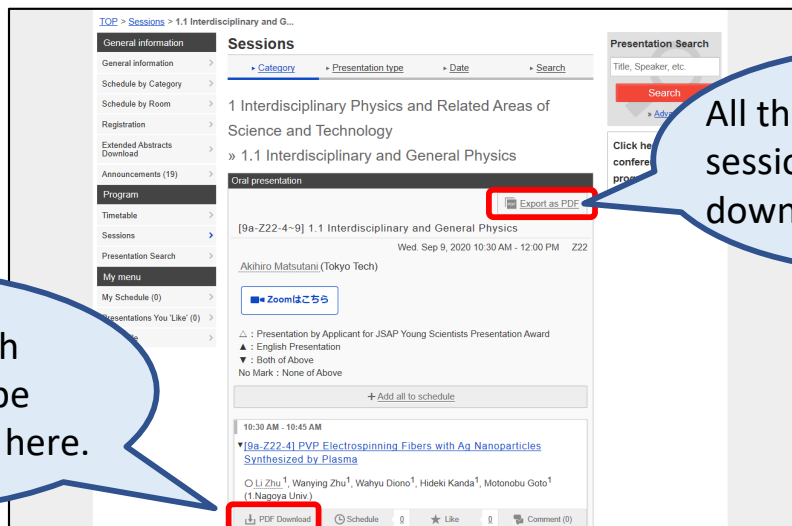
TOP > Sessions > 1.1 Interdisciplinary and G...

General information
General information
Schedule by Category
Schedule by Room
Registration
Extended Abstracts Download
Announcements (19)
Program
Timetable
Sessions
Presentation Search
My menu
My Schedule (0)
Presentations You 'Like' (0)
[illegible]le

Sessions

Category | Presentation type | Date | Search

1 Interdisciplinary Physics and Related Areas of Science and Technology
» 1.1 Interdisciplinary and General Physics

Oral presentation

Export as PDF

[9a-Z22-4~9] 1.1 Interdisciplinary and General Physics

Wed. Sep 9, 2020 10:30 AM - 12:00 PM Z22

Akihiro Matsutani (Tokyo Tech)

Zoomはこちら

△ : Presentation by Applicant for JSAP Young Scientists Presentation Award
▲ : English Presentation
▼ : Both of Above
No Mark : None of Above

+ Add all to schedule

10:30 AM - 10:45 AM

▼[9a-Z22-4] PVP Electrospinning Fibers with Ag Nanoparticles Synthesized by Plasma

○ Li Zhu$^1$, Wanying Zhu$^1$, Wahyu Diono$^1$, Hideki Kanda$^1$, Motonobu Goto$^1$ (1.Nagoya Univ.)

PDF Download | Schedule 0 | Like 0 | Comment (0)

Presentation Search

Title, Speaker, etc.

Search

» Adva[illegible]

Click he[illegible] confere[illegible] progr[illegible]

All th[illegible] sessio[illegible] down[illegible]

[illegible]h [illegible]be here.